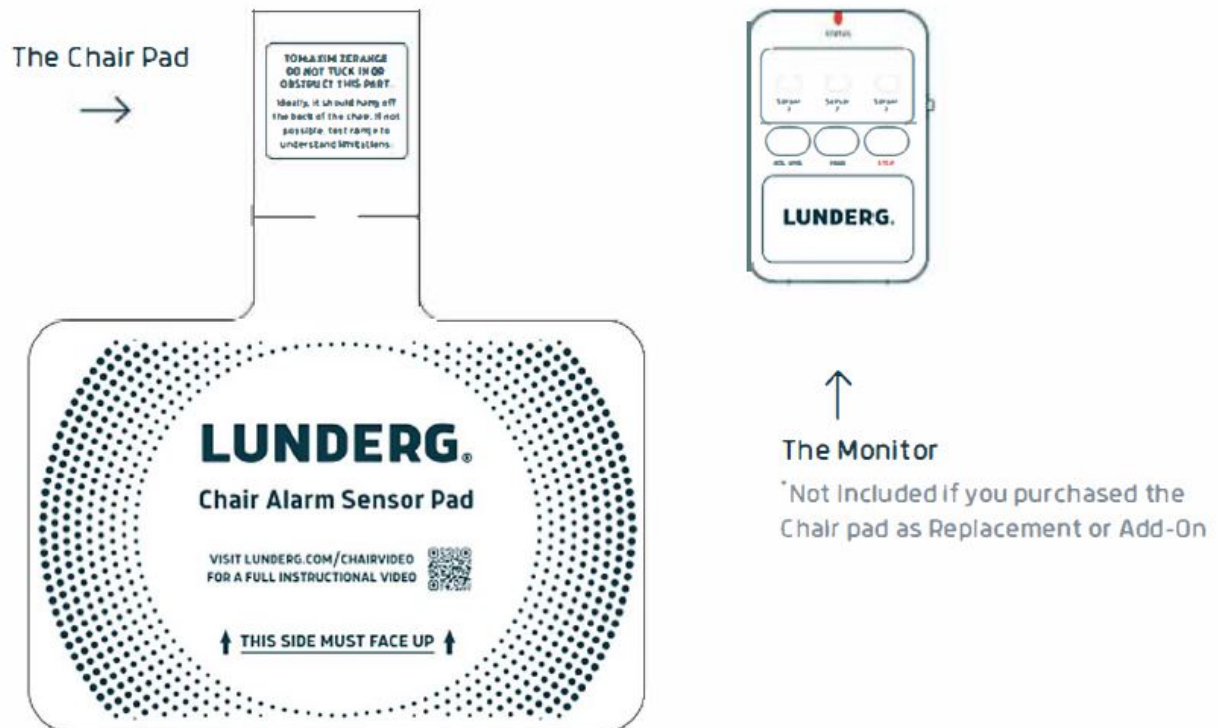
The Chair Pad

TO MAXIMIZE RANGE
DO NOT TUCK IN OR
OBSTRUCT THIS PART.
Ideally, it should hang off the back of the chair. If not possible, test range to understand limitations.

LUNDERG.
Chair Alarm Sensor Pad

VISIT LUNDERG.COM/CHAIRVIDEO
FOR A FULL INSTRUCTIONAL VIDEO

THIS SIDE MUST FACE UP

STATUS
Sensor 1 Sensor 2 Sensor 3
VOL LVL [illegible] STOP
LUNDERG.

The Monitor
*Not Included if you purchased the Chair pad as Replacement or Add-On